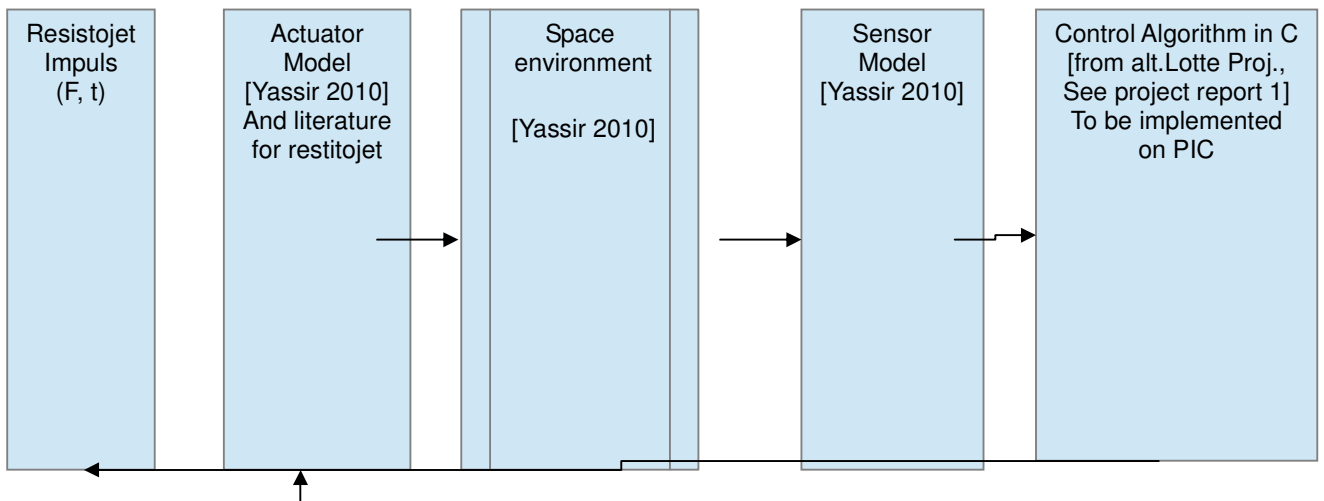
Resistojet Impuls (F, t)

Actuator Model [Yassir 2010] And literature for restitojet

Space environment

[Yassir 2010]

Sensor Model [Yassir 2010]

Control Algorithm in C [from alt.Lotte Proj., See project report 1] To be implemented on PIC